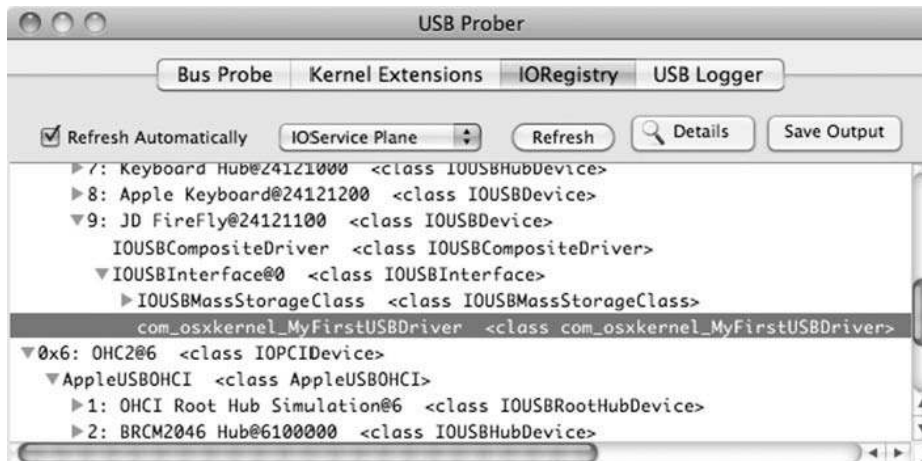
USB Prober

Bus Probe | Kernel Extensions | IORegistry | USB Logger

Refresh Automatically | IOService Plane | Refresh | Details | Save Output

▶7: Keyboard Hub@24121000 <class IOUSBHubDevice>
▶8: Apple Keyboard@24121200 <class IOUSBDevice>
▼9: JD FireFly@24121100 <class IOUSBDevice>
IOUSBCompositeDriver <class IOUSBCompositeDriver>
▼IOUSBInterface@0 <class IOUSBInterface>
▶IOUSBMassStorageClass <class IOUSBMassStorageClass>
com_osxkernel_MyFirstUSBDriver <class com_osxkernel_MyFirstUSBDriver>
▼0x6: OHC2@6 <class IOPCIDevice>
▼AppleUSBOHCI <class AppleUSBOHCI>
▶1: OHCI Root Hub Simulation@6 <class IOUSBRootHubDevice>
▶2: BRCM2046 Hub@6100000 <class IOUSBHubDevice>